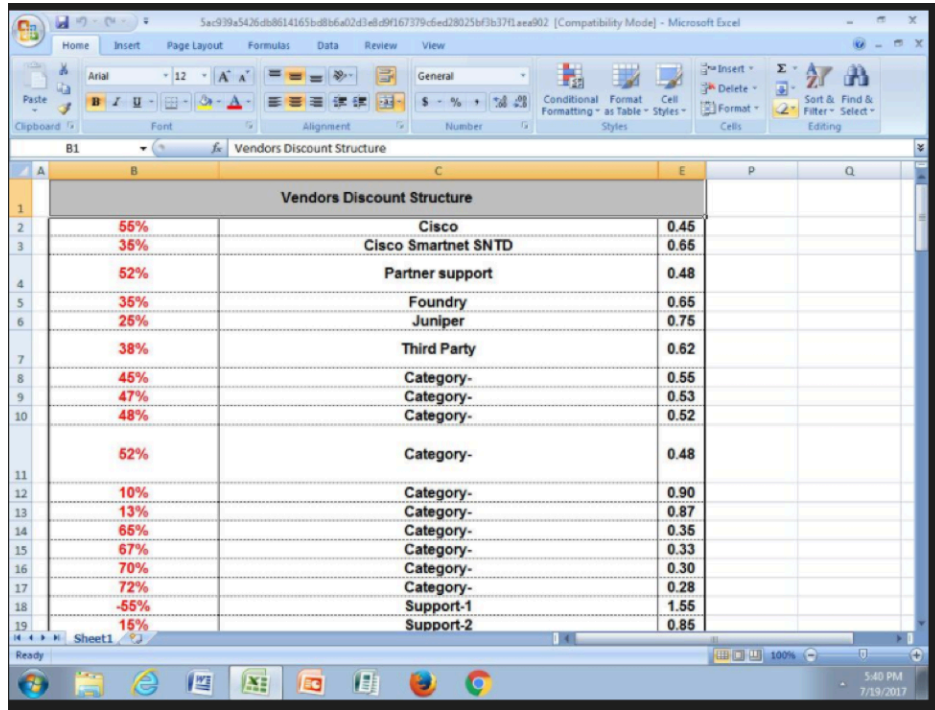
5ac939a5426db8614165bd8b6a02d3e8d9f167379c6ed28025bf3b37f1aea902 [Compatibility Mode] - Microsoft Excel

Home Insert Page Layout Formulas Data Review View

Paste
Clipboard
Arial 12
Font
Alignment
General
$ - % ,
Number
Conditional Formatting
Format as Table
Cell Styles
Styles
Insert
Delete
Format
Cells
Sort & Filter
Find & Select
Editing

B1 Vendors Discount Structure

| | A | B | C | E | P | Q |
|---|---|---|---|---|---|---|
| 1 | | Vendors Discount Structure | | | | |
| 2 | | 55% | Cisco | 0.45 | | |
| 3 | | 35% | Cisco Smartnet SNTD | 0.65 | | |
| 4 | | 52% | Partner support | 0.48 | | |
| 5 | | 35% | Foundry | 0.65 | | |
| 6 | | 25% | Juniper | 0.75 | | |
| 7 | | 38% | Third Party | 0.62 | | |
| 8 | | 45% | Category- | 0.55 | | |
| 9 | | 47% | Category- | 0.53 | | |
| 10 | | 48% | Category- | 0.52 | | |
| 11 | | 52% | Category- | 0.48 | | |
| 12 | | 10% | Category- | 0.90 | | |
| 13 | | 13% | Category- | 0.87 | | |
| 14 | | 65% | Category- | 0.35 | | |
| 15 | | 67% | Category- | 0.33 | | |
| 16 | | 70% | Category- | 0.30 | | |
| 17 | | 72% | Category- | 0.28 | | |
| 18 | | -55% | Support-1 | 1.55 | | |
| 19 | | 15% | Support-2 | 0.85 | | |

Sheet1

Ready 100%

5:40 PM
7/19/2017